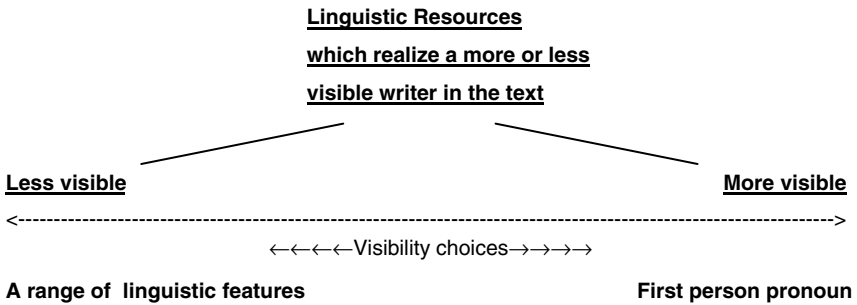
Linguistic Resources
which realize a more or less
visible writer in the text

Less visible

More visible

<------------------------------------------------------------------------------------------------------>

←←←←Visibility choices→→→→

A range of linguistic features

First person pronoun